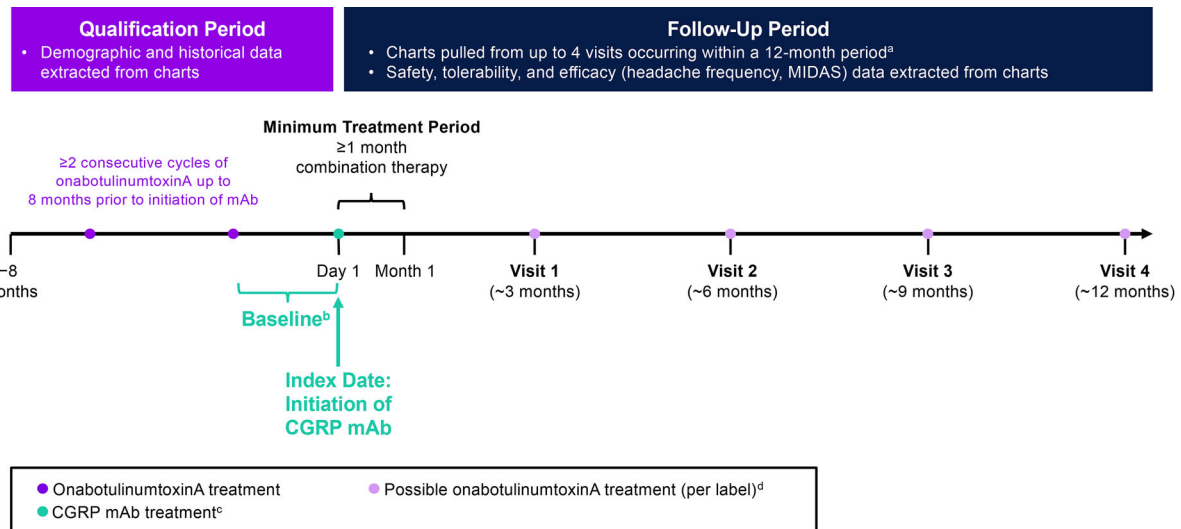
Qualification Period
• Demographic and historical data extracted from charts

Follow-Up Period
• Charts pulled from up to 4 visits occurring within a 12-month period$^a$
• Safety, tolerability, and efficacy (headache frequency, MIDAS) data extracted from charts

Minimum Treatment Period
≥1 month combination therapy

≥2 consecutive cycles of onabotulinumtoxinA up to 8 months prior to initiation of mAb

−8 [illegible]onths

Day 1

Month 1

Visit 1
(~3 months)

Visit 2
(~6 months)

Visit 3
(~9 months)

Visit 4
(~12 months)

Baseline$^b$

Index Date: Initiation of CGRP mAb

OnabotulinumtoxinA treatment
CGRP mAb treatment$^c$
Possible onabotulinumtoxinA treatment (per label)$^d$